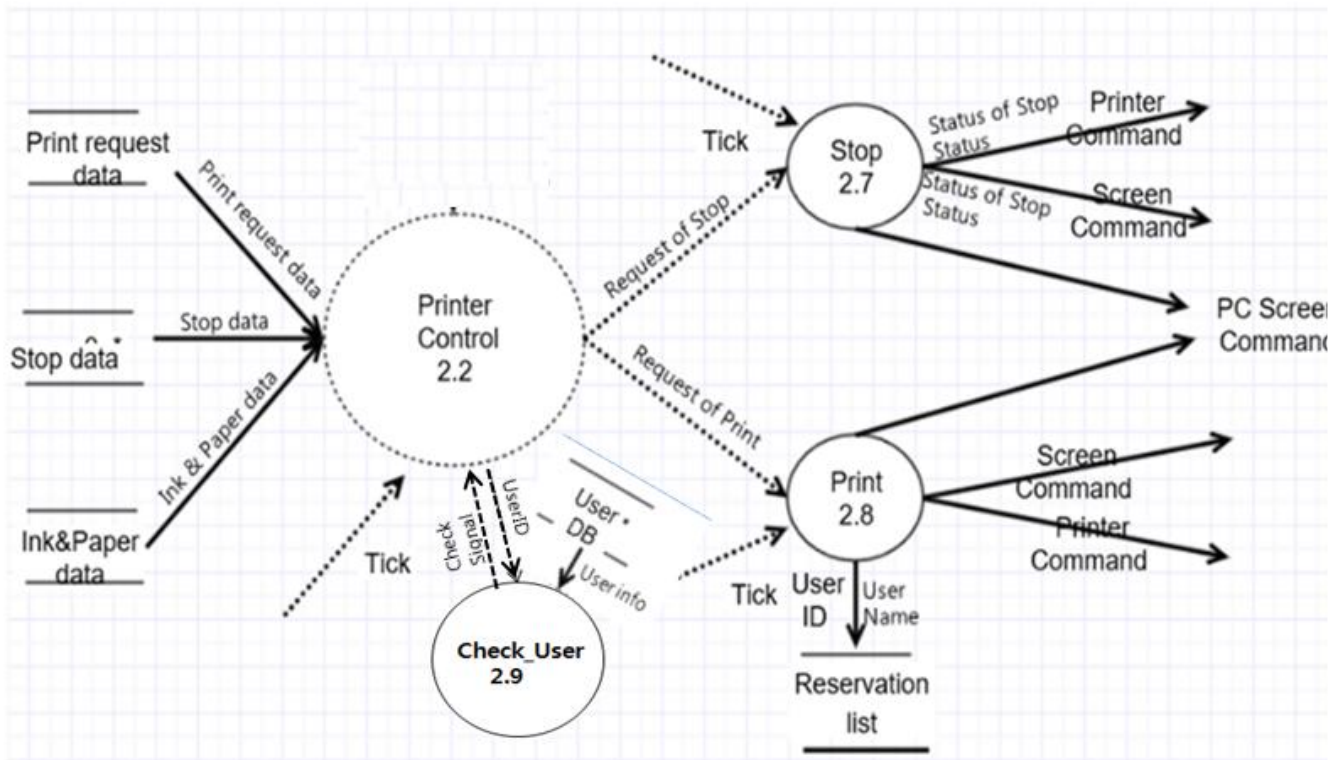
Print request data

Print request data

Stop data

Stop data

Ink & Paper data

Ink&Paper data

Printer Control 2.2

Tick

Check Signal

UserID

User DB

User info

Check_User 2.9

Request of Stop

Request of Print

Tick

Stop 2.7

Status of Stop Status

Printer Command

Status of Stop Status

Screen Command

PC Screen Command

Print 2.8

Screen Command

Printer Command

Tick

User ID

User Name

Reservation list